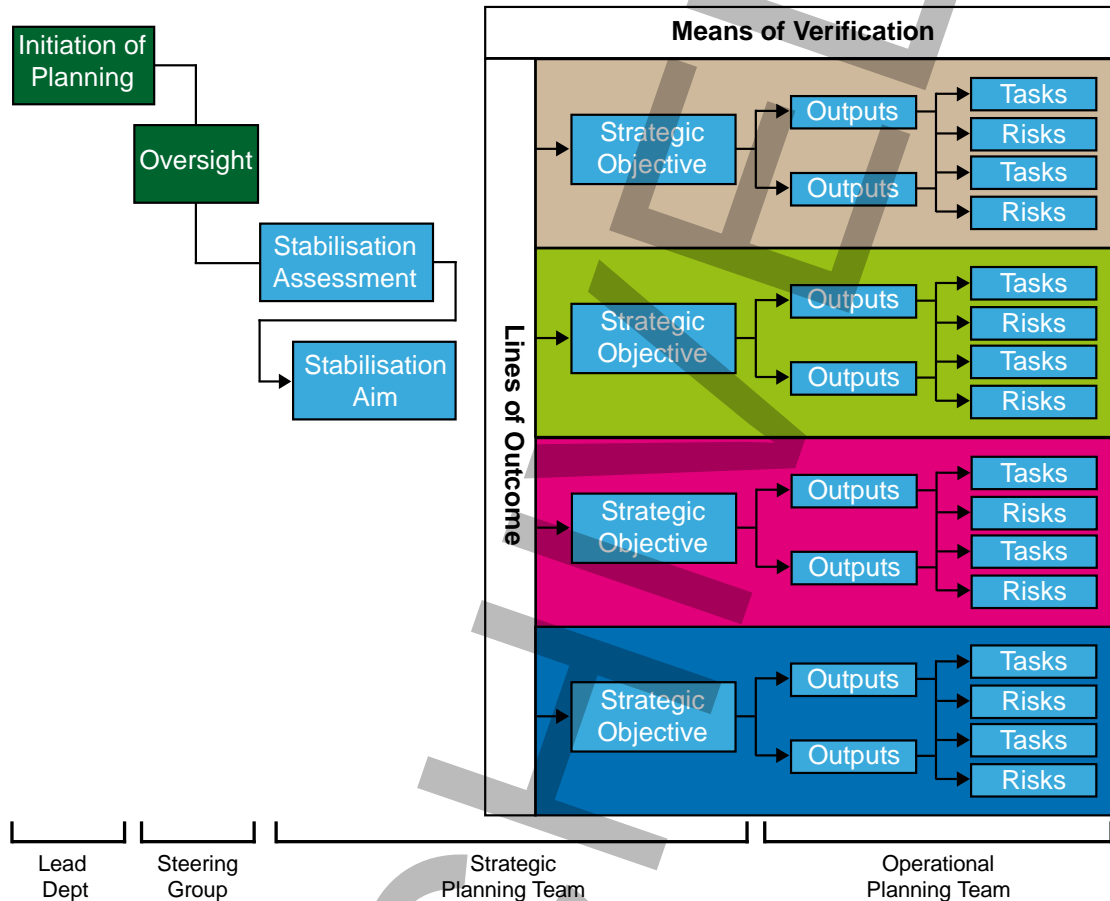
Initiation of Planning

Oversight

Stabilisation Assessment

Stabilisation Aim

Means of Verification

Lines of Outcome

Strategic Objective

Outputs

Tasks

Risks

Outputs

Tasks

Risks

Strategic Objective

Outputs

Tasks

Risks

Outputs

Tasks

Risks

Strategic Objective

Outputs

Tasks

Risks

Outputs

Tasks

Risks

Strategic Objective

Outputs

Tasks

Risks

Outputs

Tasks

Risks

Lead Dept

Steering Group

Strategic Planning Team

Operational Planning Team